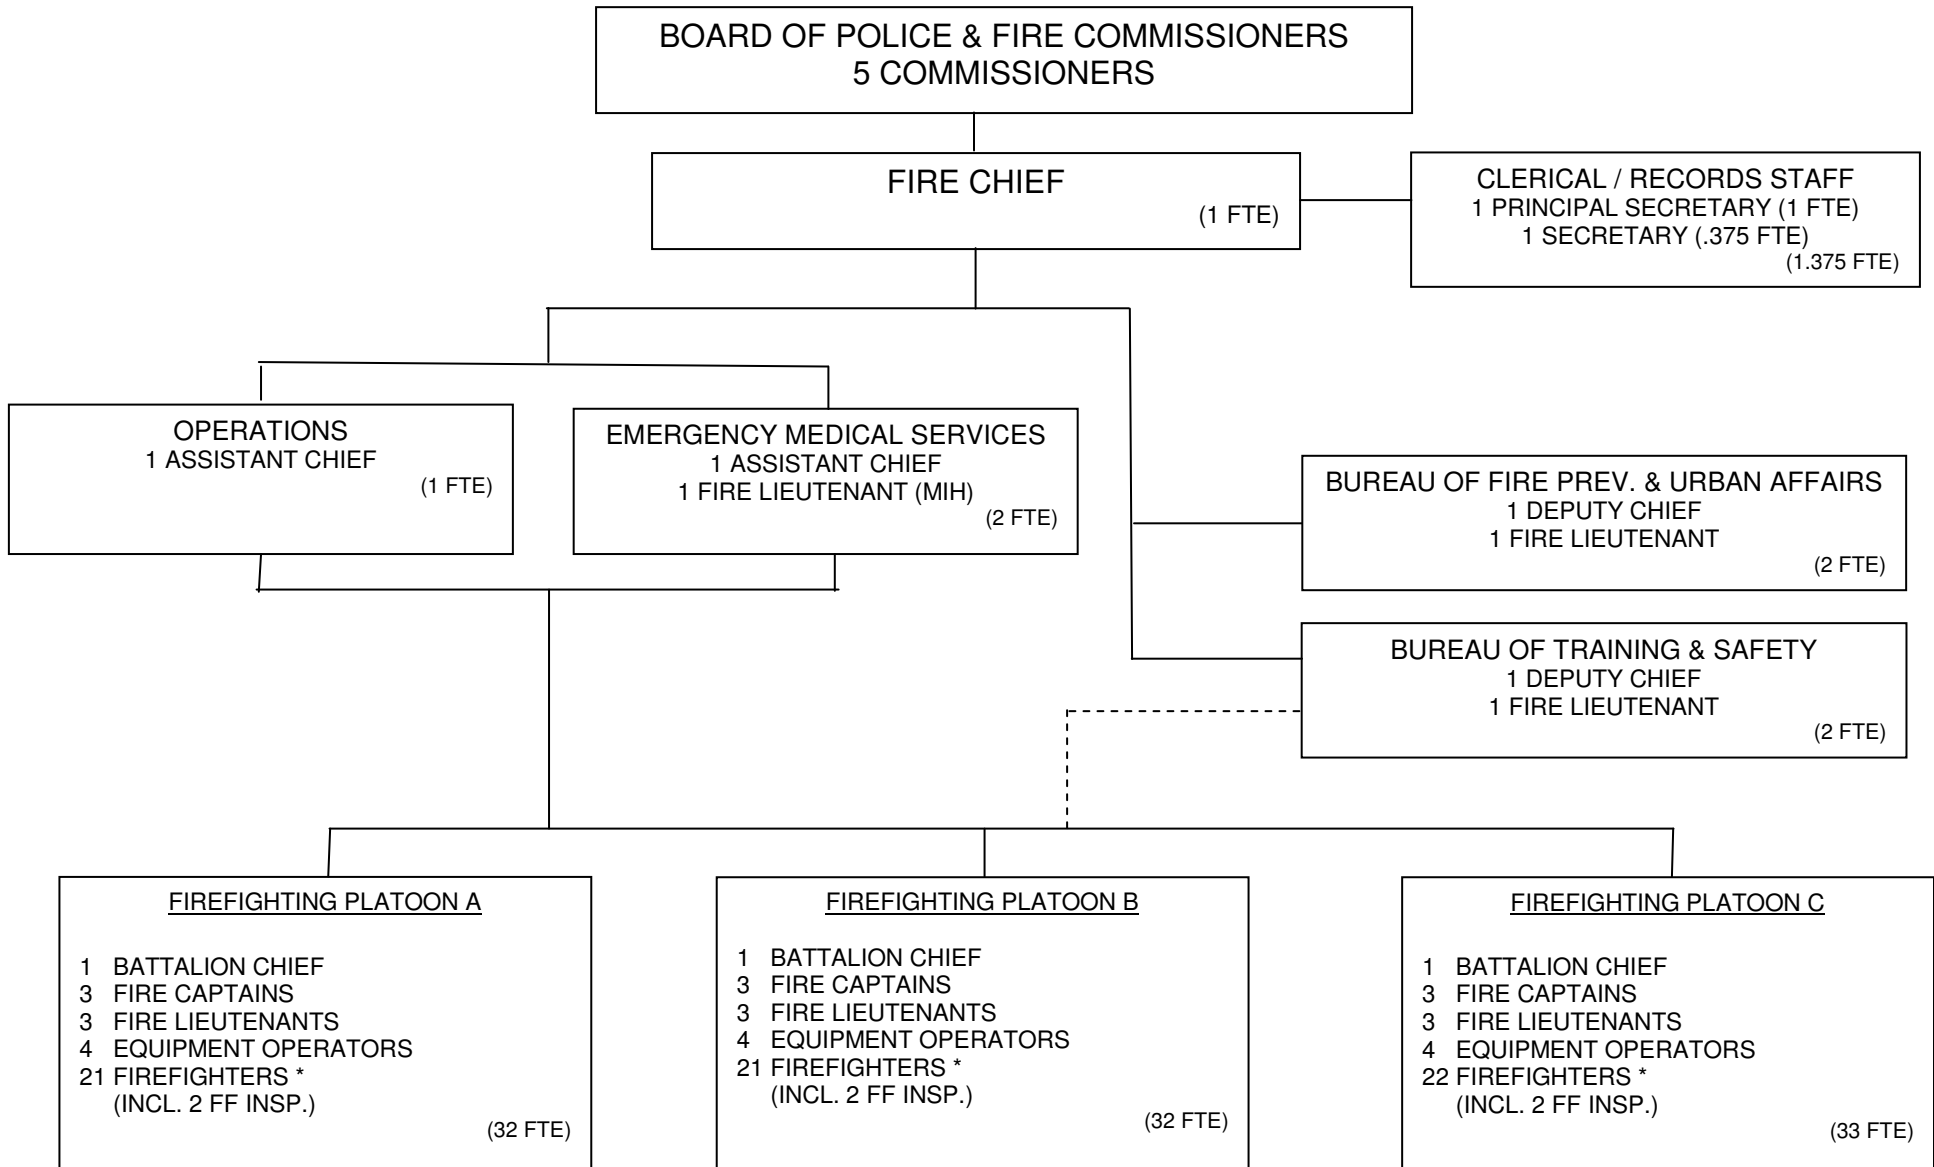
BOARD OF POLICE & FIRE COMMISSIONERS
5 COMMISSIONERS

FIRE CHIEF
(1 FTE)

CLERICAL / RECORDS STAFF
1 PRINCIPAL SECRETARY (1 FTE)
1 SECRETARY (.375 FTE)
(1.375 FTE)

OPERATIONS
1 ASSISTANT CHIEF
(1 FTE)

EMERGENCY MEDICAL SERVICES
1 ASSISTANT CHIEF
1 FIRE LIEUTENANT (MIH)
(2 FTE)

BUREAU OF FIRE PREV. & URBAN AFFAIRS
1 DEPUTY CHIEF
1 FIRE LIEUTENANT
(2 FTE)

BUREAU OF TRAINING & SAFETY
1 DEPUTY CHIEF
1 FIRE LIEUTENANT
(2 FTE)

FIREFIGHTING PLATOON A

1 BATTALION CHIEF
3 FIRE CAPTAINS
3 FIRE LIEUTENANTS
4 EQUIPMENT OPERATORS
21 FIREFIGHTERS *
(INCL. 2 FF INSP.)
(32 FTE)

FIREFIGHTING PLATOON B

1 BATTALION CHIEF
3 FIRE CAPTAINS
3 FIRE LIEUTENANTS
4 EQUIPMENT OPERATORS
21 FIREFIGHTERS *
(INCL. 2 FF INSP.)
(32 FTE)

FIREFIGHTING PLATOON C

1 BATTALION CHIEF
3 FIRE CAPTAINS
3 FIRE LIEUTENANTS
4 EQUIPMENT OPERATORS
22 FIREFIGHTERS *
(INCL. 2 FF INSP.)
(33 FTE)